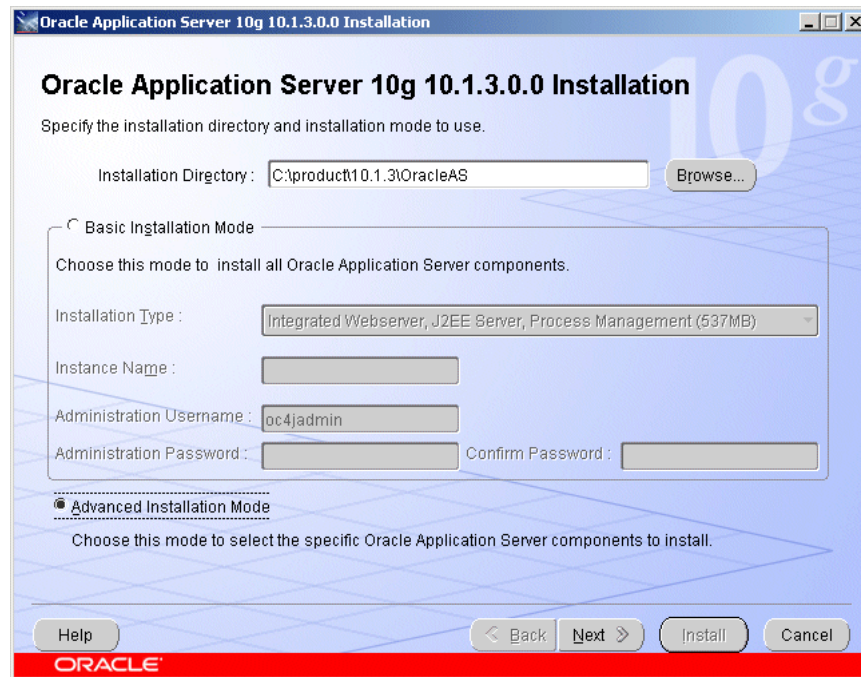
Oracle Application Server 10g 10.1.3.0.0 Installation

Oracle Application Server 10g 10.1.3.0.0 Installation

10g

Specify the installation directory and installation mode to use.

Installation Directory : C:\product\10.1.3\OracleAS

Browse...

Basic Installation Mode

Choose this mode to install all Oracle Application Server components.

Installation Type : Integrated Webserver, J2EE Server, Process Management (537MB)

Instance Name :

Administration Username : oc4jadmin

Administration Password :

Confirm Password :

Advanced Installation Mode

Choose this mode to select the specific Oracle Application Server components to install.

Help

< Back

Next >

Install

Cancel

ORACLE